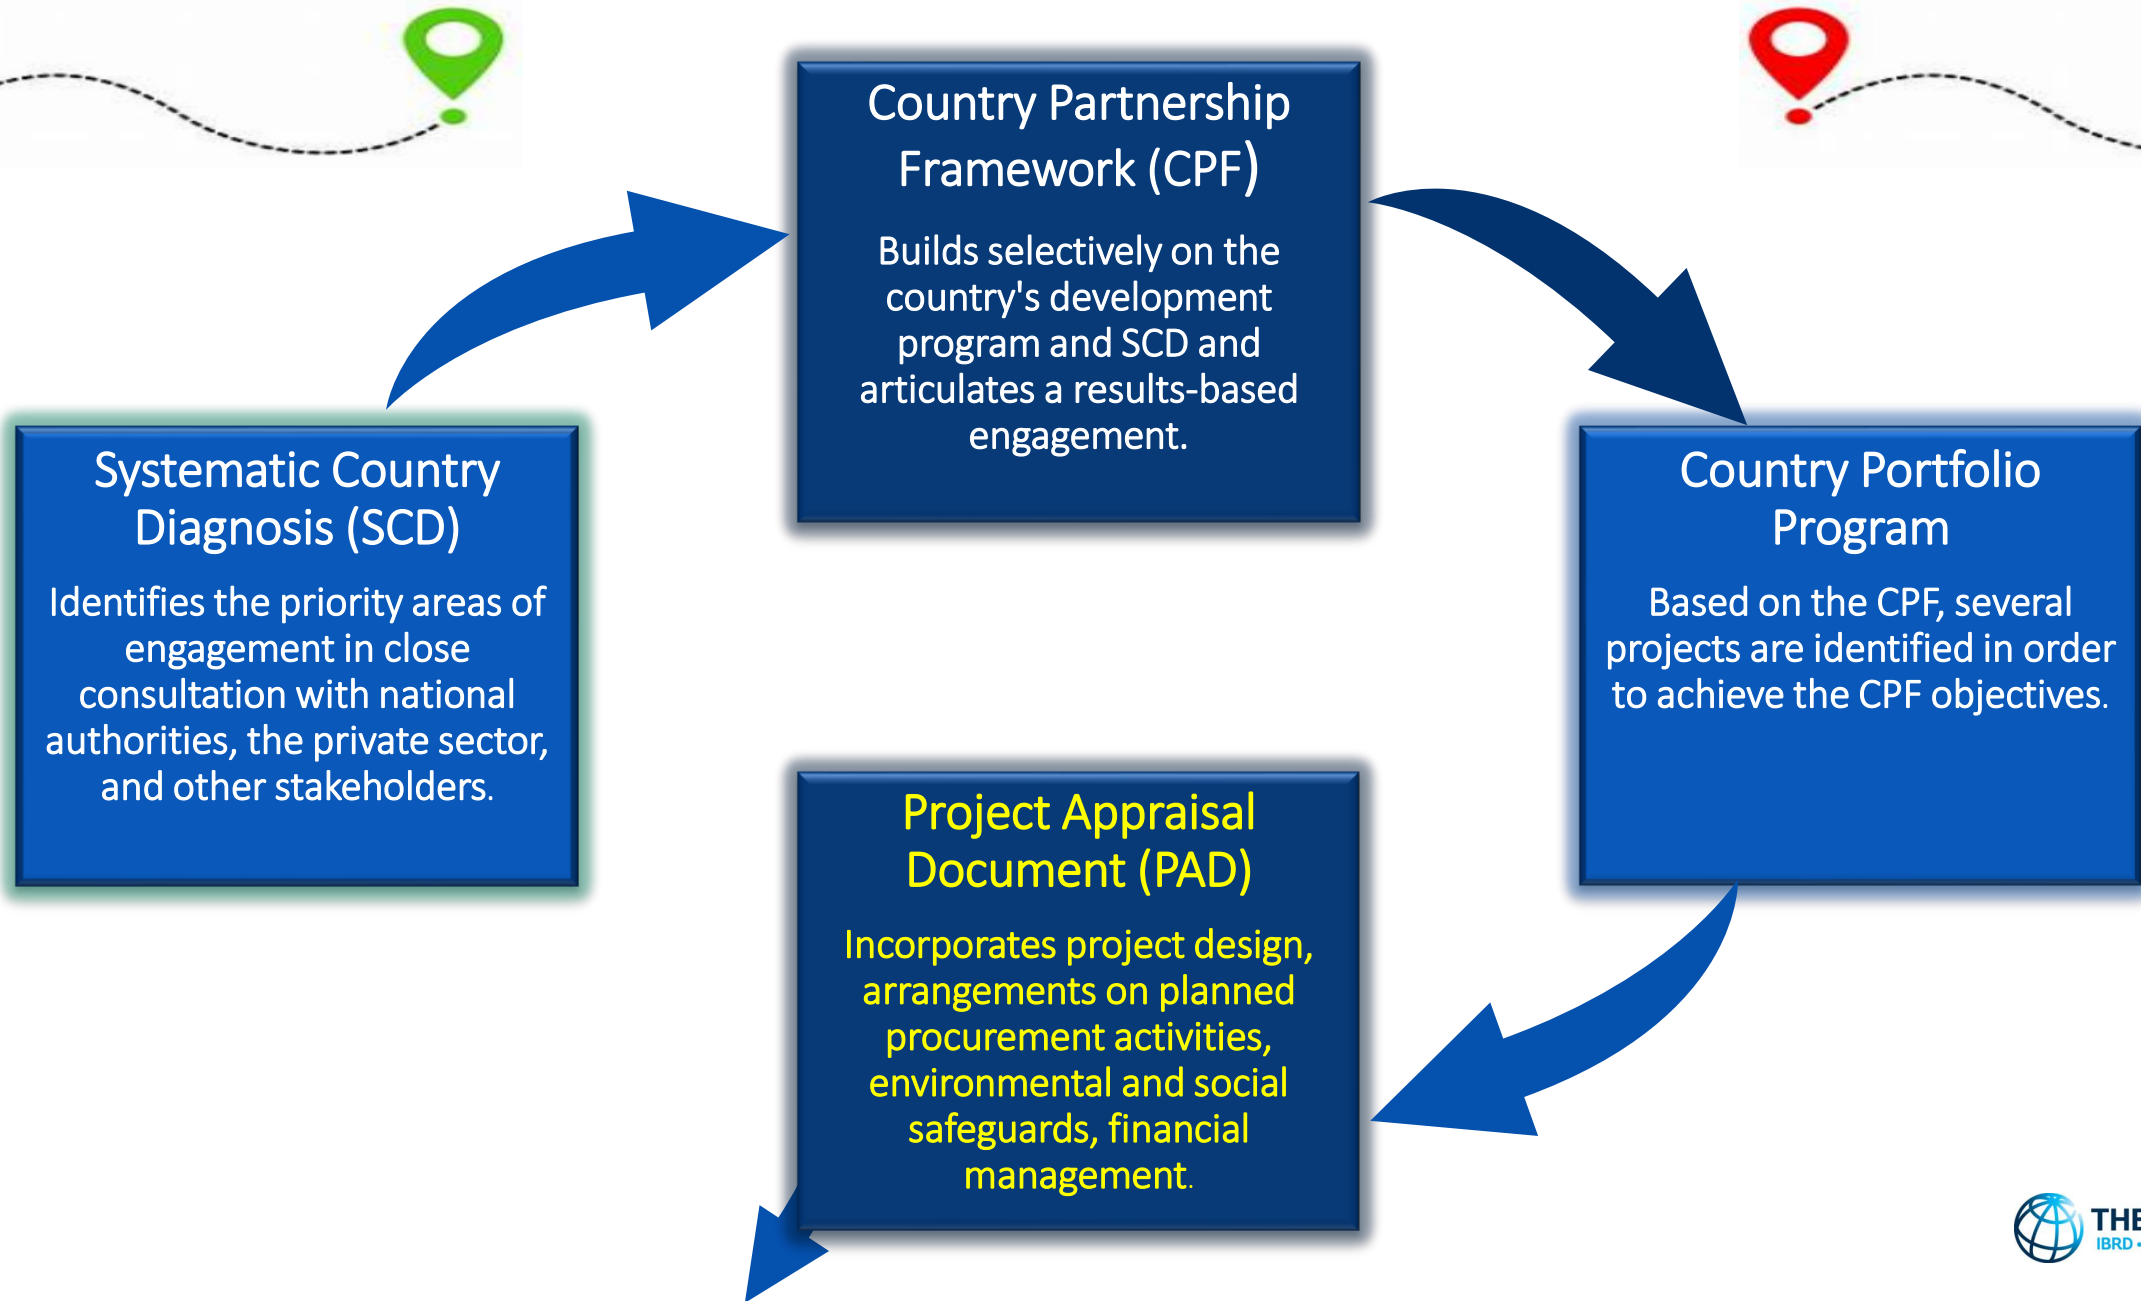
Country Partnership Framework (CPF)

Builds selectively on the country's development program and SCD and articulates a results-based engagement.

Systematic Country Diagnosis (SCD)

Identifies the priority areas of engagement in close consultation with national authorities, the private sector, and other stakeholders.

Country Portfolio Program

Based on the CPF, several projects are identified in order to achieve the CPF objectives.

Project Appraisal Document (PAD)

Incorporates project design, arrangements on planned procurement activities, environmental and social safeguards, financial management.

THE
IBRD •